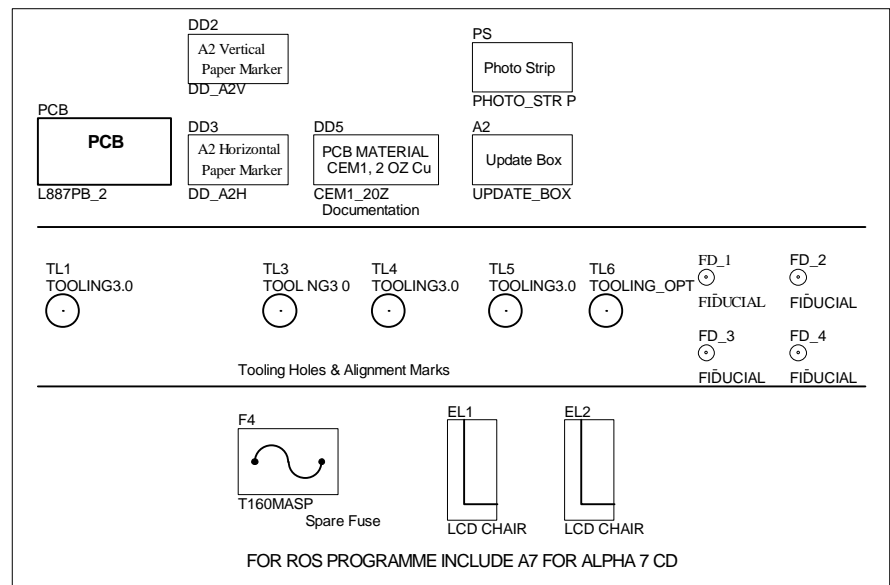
DD2
A2 Vertical Paper Marker
DD_A2V

PS
Photo Strip
PHOTO_STR P

PCB
PCB
L887PB_2

DD3
A2 Horizontal Paper Marker
DD_A2H

DD5
PCB MATERIAL CEM1, 2 OZ Cu
CEM1_20Z
Documentation

A2
Update Box
UPDATE_BOX

TL1
TOOLING3.0

TL3
TOOL NG3 0

TL4
TOOLING3.0

TL5
TOOLING3.0

TL6
TOOLING_OPT

FD_1
FIDUCIAL

FD_2
FIDUCIAL

FD_3
FIDUCIAL

FD_4
FIDUCIAL

Tooling Holes & Alignment Marks

F4
T160MASP
Spare Fuse

EL1
LCD CHAIR

EL2
LCD CHAIR

FOR ROS PROGRAMME INCLUDE A7 FOR ALPHA 7 CD